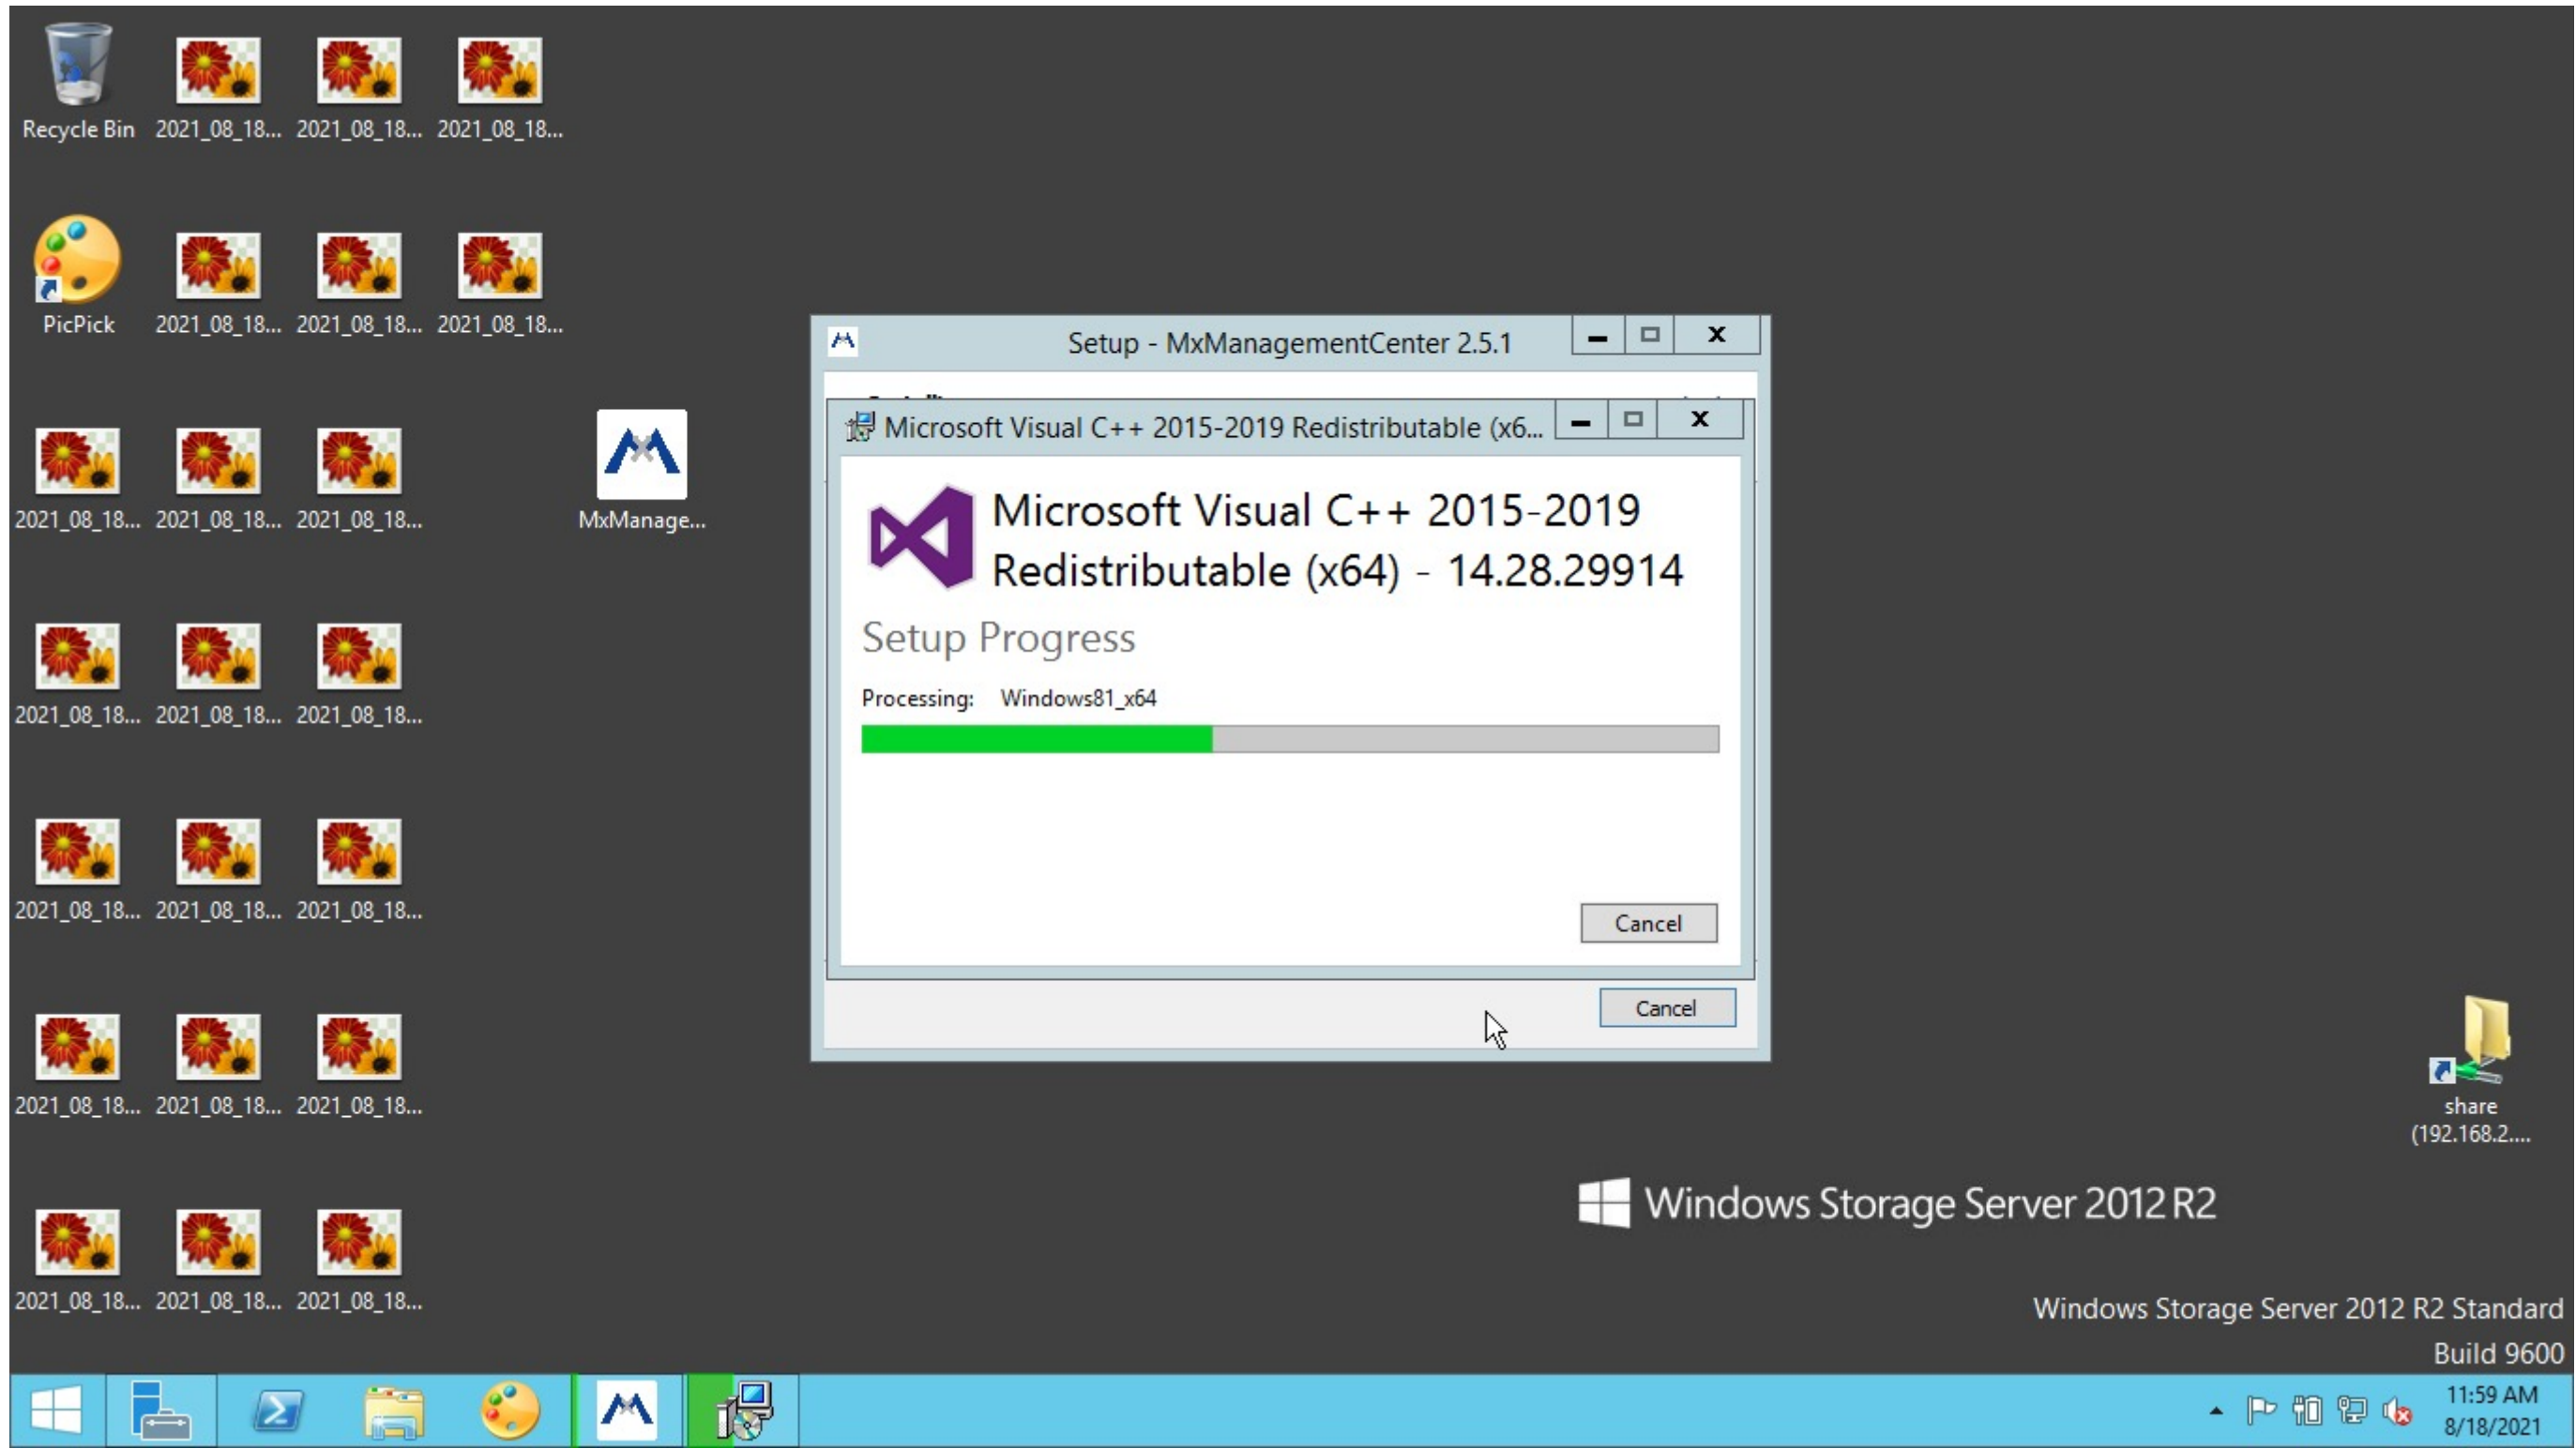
Recycle Bin 2021_08_18... 2021_08_18... 2021_08_18...

PicPick 2021_08_18... 2021_08_18... 2021_08_18...

2021_08_18... 2021_08_18... 2021_08_18... MxManage...

2021_08_18... 2021_08_18... 2021_08_18...

2021_08_18... 2021_08_18... 2021_08_18...

2021_08_18... 2021_08_18... 2021_08_18...

2021_08_18... 2021_08_18... 2021_08_18...

Setup - MxManagementCenter 2.5.1

Microsoft Visual C++ 2015-2019 Redistributable (x6...

Microsoft Visual C++ 2015-2019 Redistributable (x64) - 14.28.29914

Setup Progress

Processing: Windows81_x64

Cancel

Cancel

share (192.168.2....

Windows Storage Server 2012 R2

Windows Storage Server 2012 R2 Standard
Build 9600

11:59 AM
8/18/2021